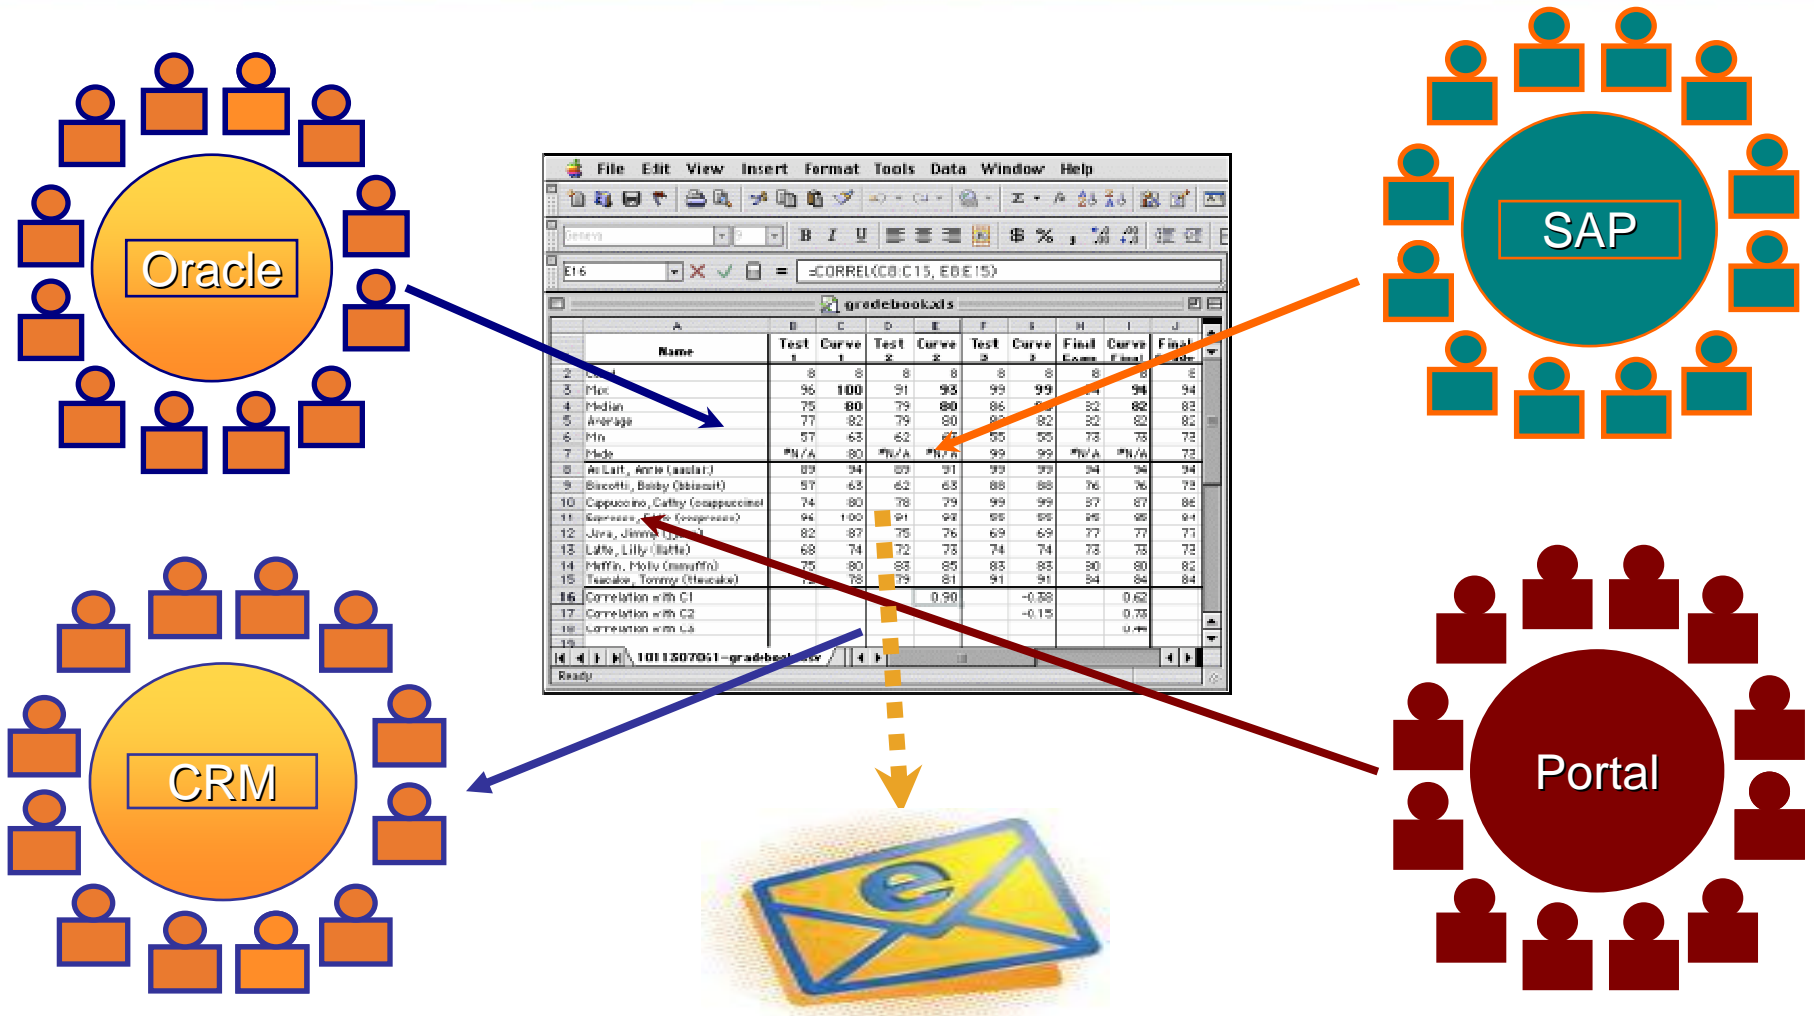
Oracle

SAP

CRM

Portal

File Edit View Insert Format Tools Data Window Help

E16 =CORREL(C8:C15, E8:E15)

gradebook.xls

| | A | B | C | D | E | F | G | H | I | J |
|---|---|---|---|---|---|---|---|---|---|---|
| 1 | Name | Test 1 | Curve 1 | Test 2 | Curve 2 | Test 3 | Curve 3 | Final Exam | Curve Final | Final Grade |
| 2 | Count | 8 | 8 | 8 | 8 | 8 | 8 | 8 | 8 | 8 |
| 3 | Max | 96 | 100 | 91 | 93 | 99 | 99 | 94 | 94 | 94 |
| 4 | Median | 75 | 80 | 79 | 80 | 86 | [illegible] | 82 | 82 | 83 |
| 5 | Average | 77 | 82 | 79 | 80 | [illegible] | 82 | 82 | 82 | 82 |
| 6 | Min | 57 | 63 | 62 | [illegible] | 55 | 55 | 73 | 73 | 73 |
| 7 | Mode | #N/A | 80 | #N/A | #N/A | 99 | 99 | #N/A | #N/A | 73 |
| 8 | Au Lait, Annie (aaulait) | 89 | 94 | 89 | 91 | 99 | 99 | 94 | 94 | 94 |
| 9 | Biscotti, Bobby (bbiscott) | 57 | 63 | 62 | 63 | 88 | 88 | 76 | 76 | 73 |
| 10 | Cappuccino, Cathy (ccappuccino) | 74 | 80 | 78 | 79 | 99 | 99 | 87 | 87 | 86 |
| 11 | Espresso, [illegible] (espresso) | 96 | 100 | 91 | 93 | 55 | 55 | 95 | 95 | 94 |
| 12 | Java, Jimmy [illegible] | 82 | 87 | 75 | 76 | 69 | 69 | 77 | 77 | 77 |
| 13 | Latte, Lilly (llatte) | 68 | 74 | 72 | 73 | 74 | 74 | 73 | 73 | 73 |
| 14 | Muffin, Molly (mmuffin) | 75 | 80 | 83 | 85 | 83 | 83 | 80 | 80 | 82 |
| 15 | Teacake, Tommy (tteacake) | 73 | 78 | 79 | 81 | 91 | 91 | 84 | 84 | 84 |
| 16 | Correlation with C1 | | | | 0.90 | | -0.38 | | 0.62 | |
| 17 | Correlation with C2 | | | | | | -0.15 | | 0.73 | |
| 18 | Correlation with C3 | | | | | | | | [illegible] | |

1011307061-gradebook.csv

Ready